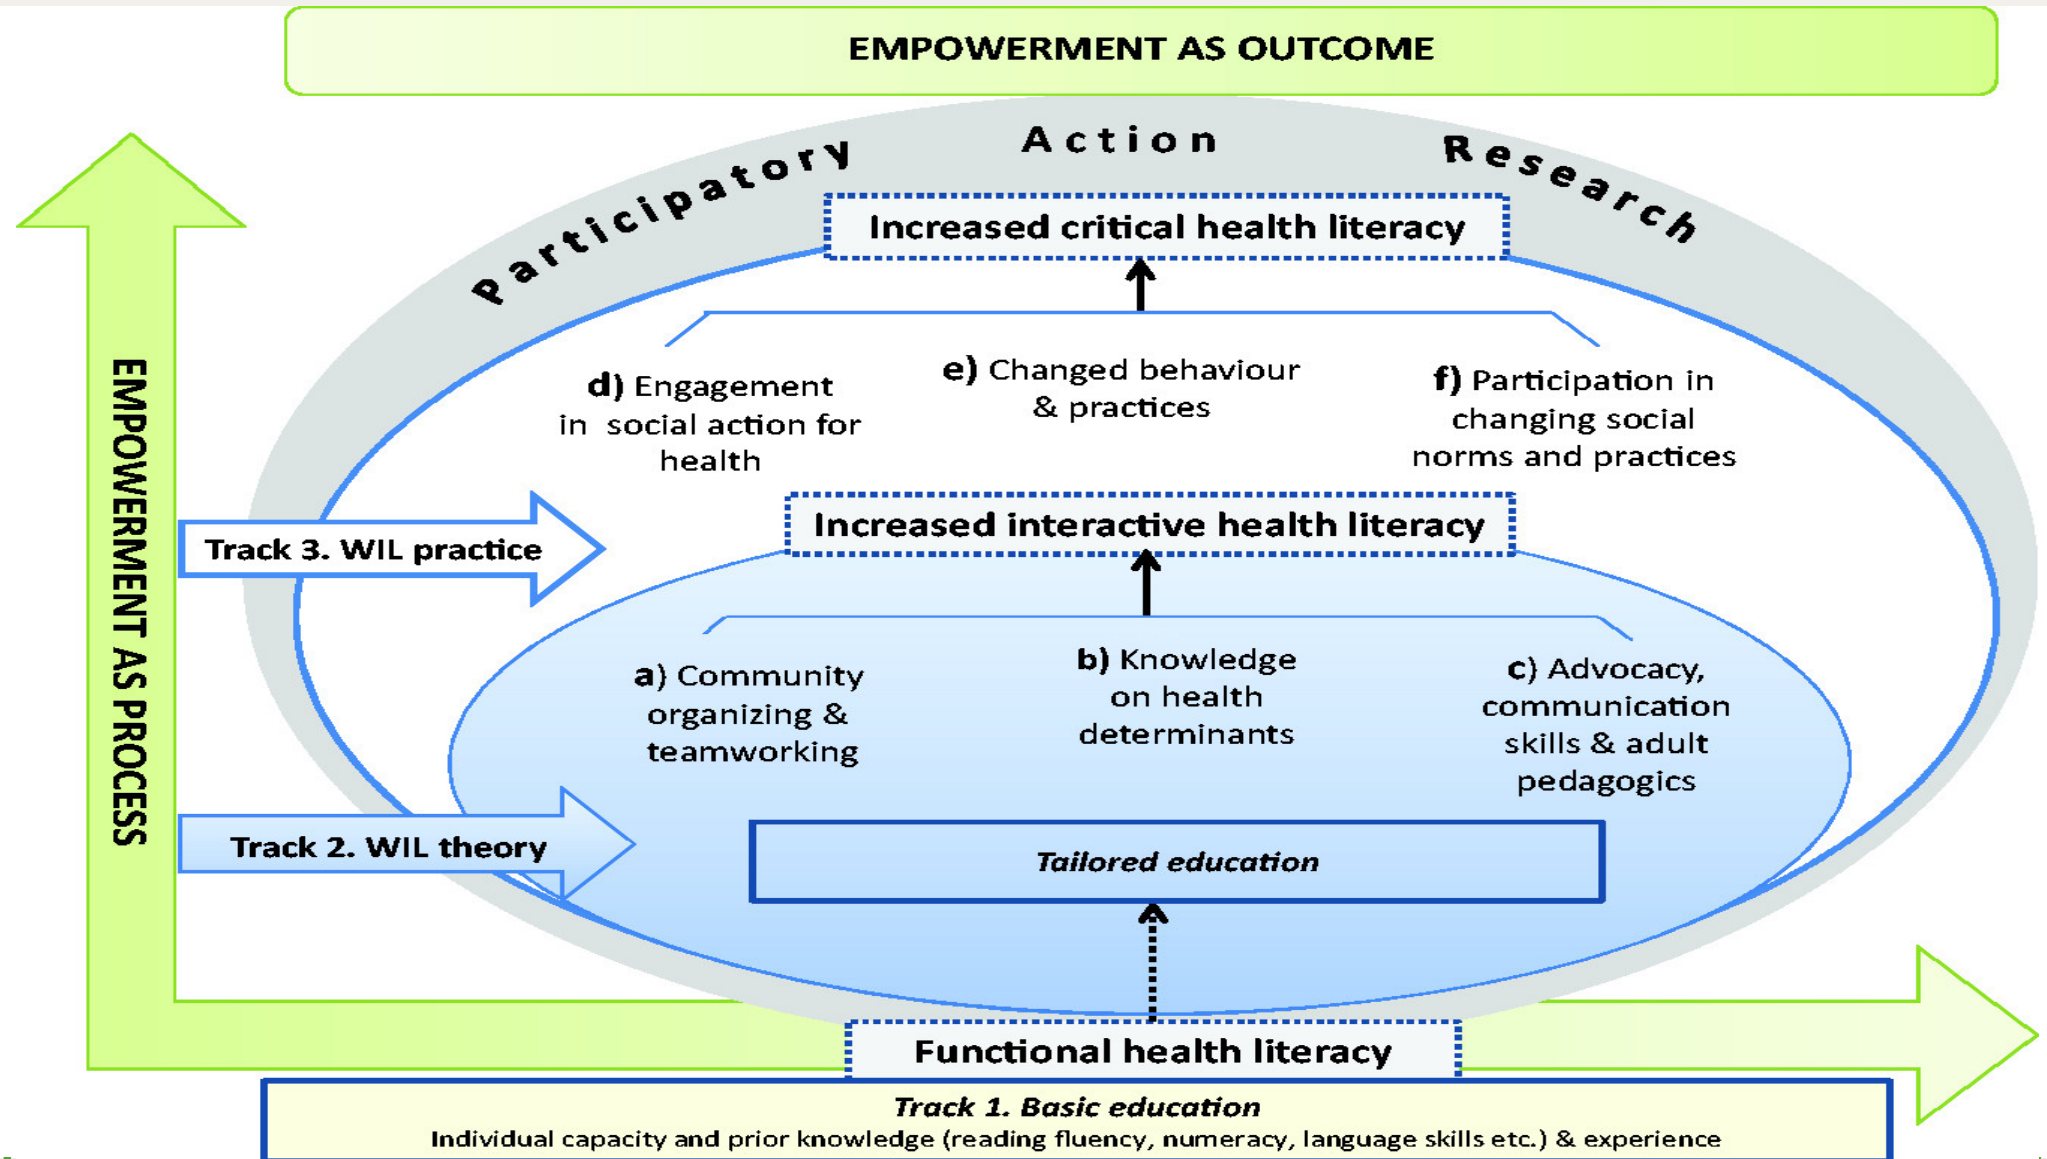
EMPOWERMENT AS OUTCOME

Participatory Action Research

Increased critical health literacy

d) Engagement in social action for health

e) Changed behaviour & practices

f) Participation in changing social norms and practices

EMPOWERMENT AS PROCESS

Track 3. WIL practice

Increased interactive health literacy

a) Community organizing & teamworking

b) Knowledge on health determinants

c) Advocacy, communication skills & adult pedagogics

Track 2. WIL theory

Tailored education

Functional health literacy

Track 1. Basic education
Individual capacity and prior knowledge (reading fluency, numeracy, language skills etc.) & experience